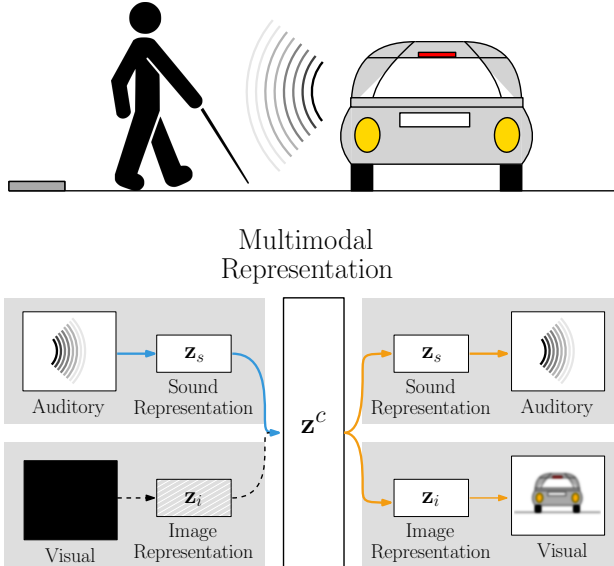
Multimodal Representation

Auditory

$\mathbf{z}_s$

Sound Representation

Visual

$\mathbf{z}_i$

Image Representation

$\mathbf{z}^c$

$\mathbf{z}_s$

Sound Representation

Auditory

$\mathbf{z}_i$

Image Representation

Visual